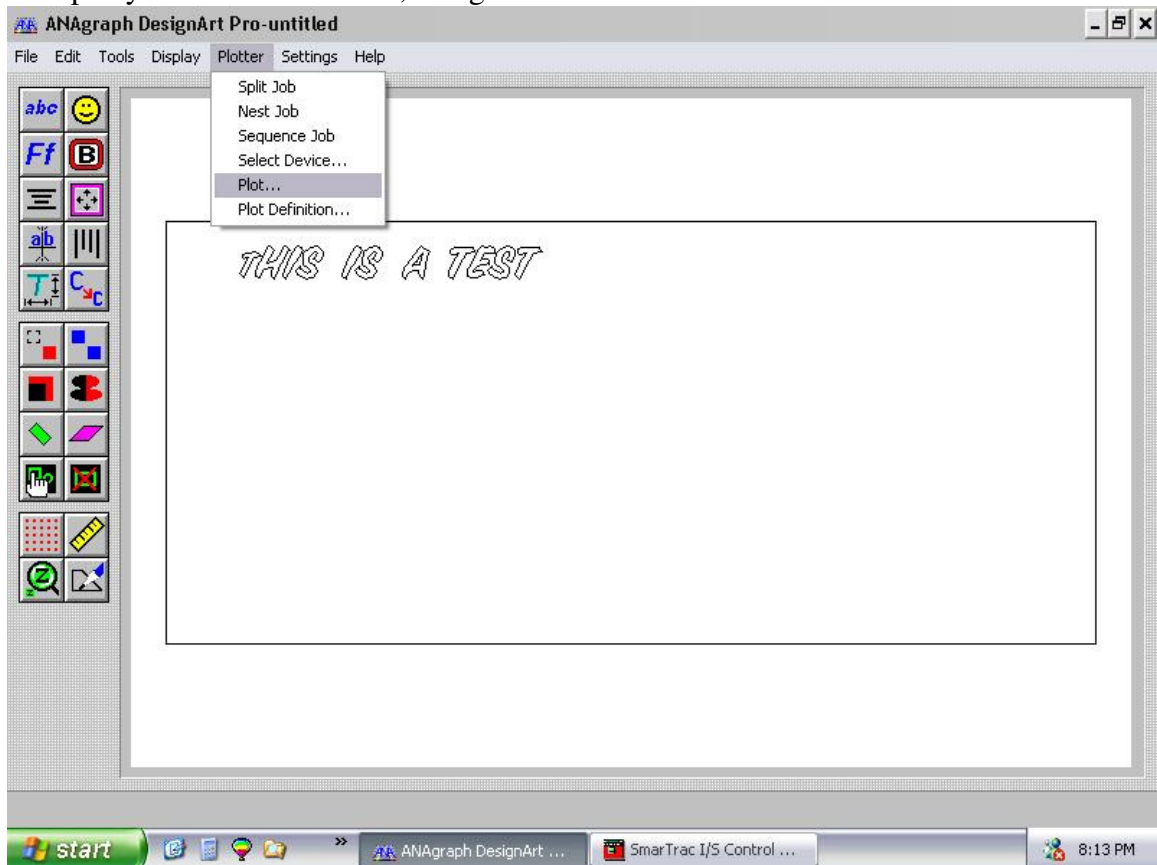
ANAgraph DesignArt Pro-untitled

File Edit Tools Display Plotter Settings Help

Split Job
Nest Job
Sequence Job
Select Device...
Plot...
Plot Definition...

abc
Ff
B
ab
C C

THIS IS A TEST

start
ANAgraph DesignArt ...
SmarTrac I/S Control ...
8:13 PM